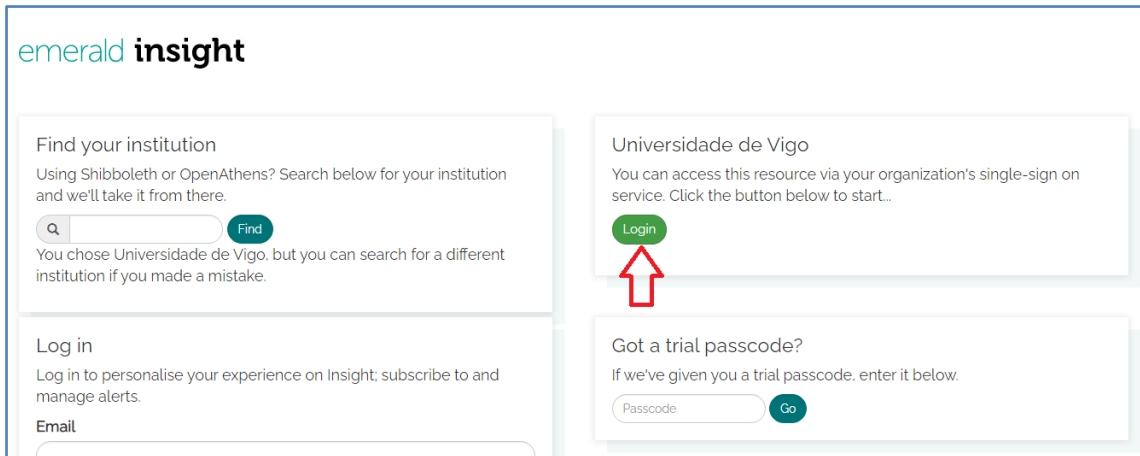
emerald insight

Find your institution

Using Shibboleth or OpenAthens? Search below for your institution and we'll take it from there.

Find

You chose Universidade de Vigo, but you can search for a different institution if you made a mistake.

Log in

Log in to personalise your experience on Insight; subscribe to and manage alerts.

Email

Universidade de Vigo

You can access this resource via your organization's single-sign on service. Click the button below to start...

Login

Got a trial passcode?

If we've given you a trial passcode, enter it below.

Passcode

Go